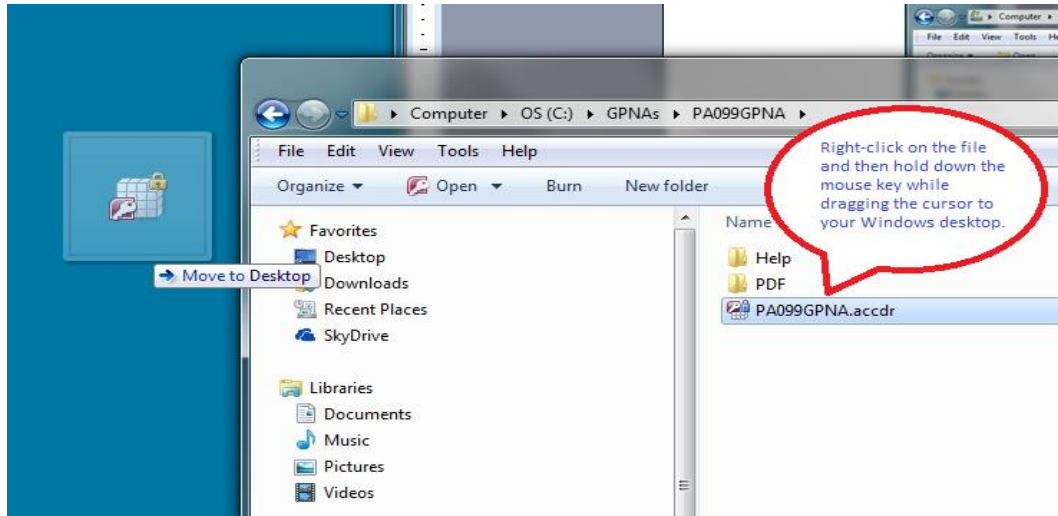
Computer ▸ File Edit View Tools H

▸ Computer ▸ OS (C:) ▸ GPNAs ▸ PA099GPNA ▸

File Edit View Tools Help

Organize ▾ Open ▾ Burn New folder

Right-click on the file and then hold down the mouse key while dragging the cursor to your Windows desktop.

Favorites
Desktop
Downloads
Recent Places
SkyDrive

Libraries
Documents
Music
Pictures
Videos

Name
Help
PDF
PA099GPNA.accdr

→ Move to Desktop